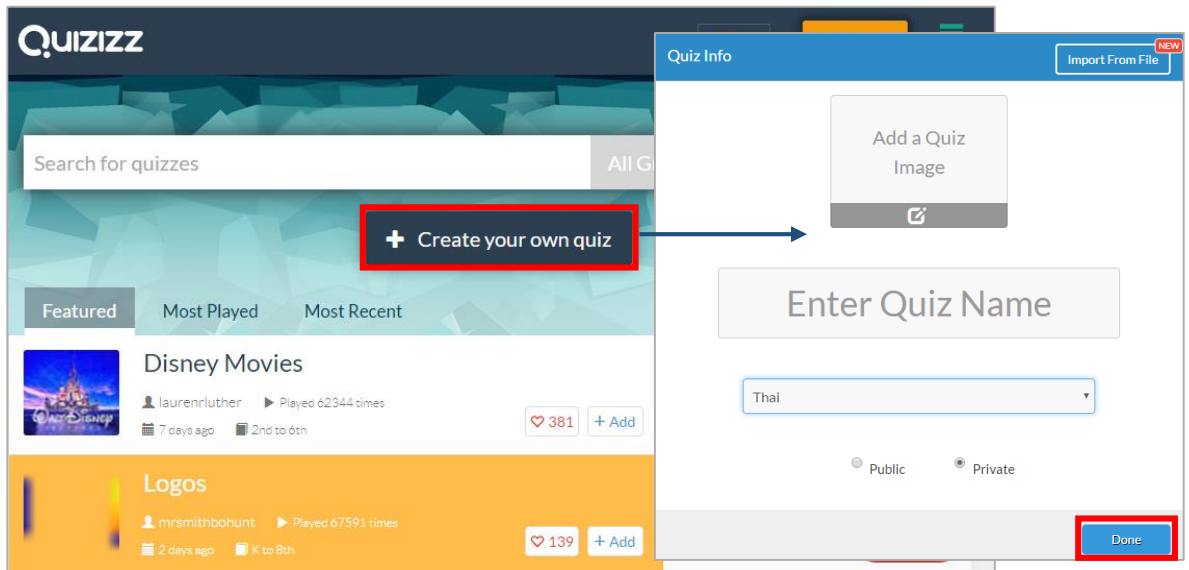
Quizizz

Search for quizzes

All G

+ Create your own quiz

Featured Most Played Most Recent

Disney Movies
laurenrluther Played 62344 times
7 days ago 2nd to 6th
381 + Add

Logos
mrsmithbohunt Played 67591 times
2 days ago K to 8th
139 + Add

Quiz Info
Import From File NEW

Add a Quiz Image

Enter Quiz Name

Thai

Public Private

Done